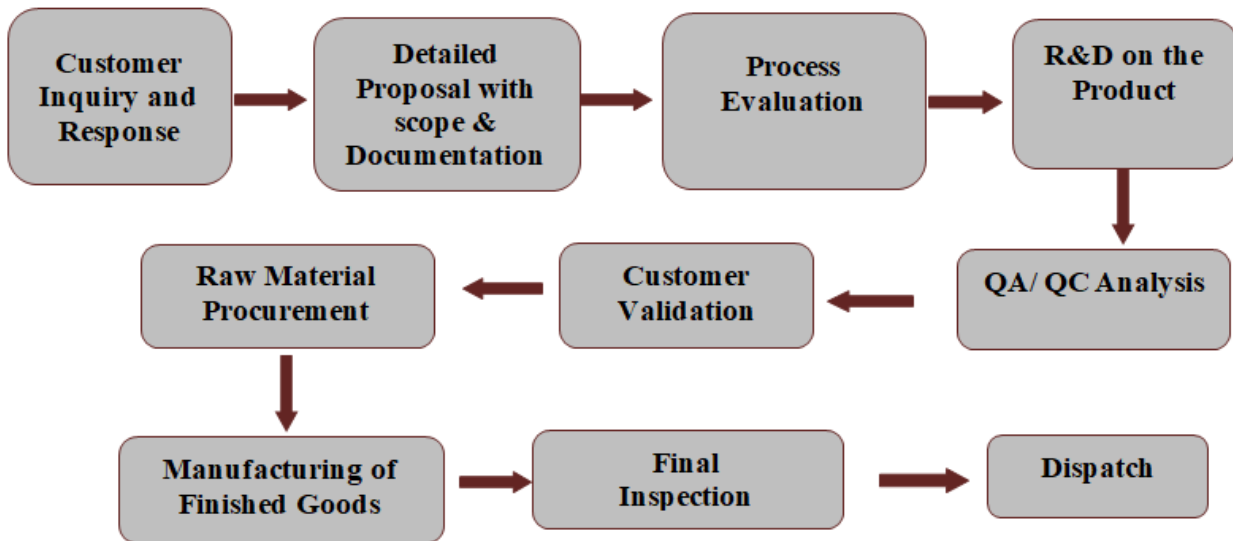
Customer Inquiry and Response

Detailed Proposal with scope & Documentation

Process Evaluation

R&D on the Product

QA/ QC Analysis

Customer Validation

Raw Material Procurement

Manufacturing of Finished Goods

Final Inspection

Dispatch